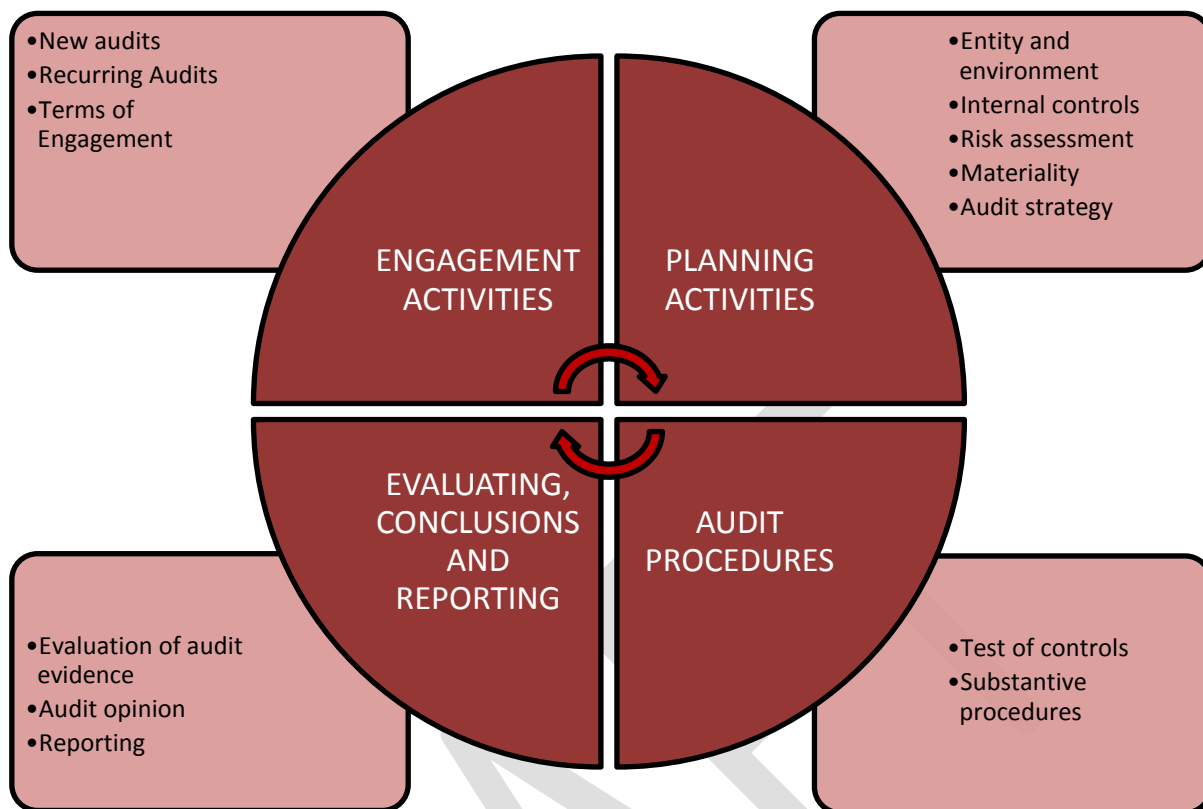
•New audits
•Recurring Audits
•Terms of Engagement

•Entity and environment
•Internal controls
•Risk assessment
•Materiality
•Audit strategy

ENGAGEMENT ACTIVITIES

PLANNING ACTIVITIES

EVALUATING, CONCLUSIONS AND REPORTING

AUDIT PROCEDURES

•Evaluation of audit evidence
•Audit opinion
•Reporting

•Test of controls
•Substantive procedures